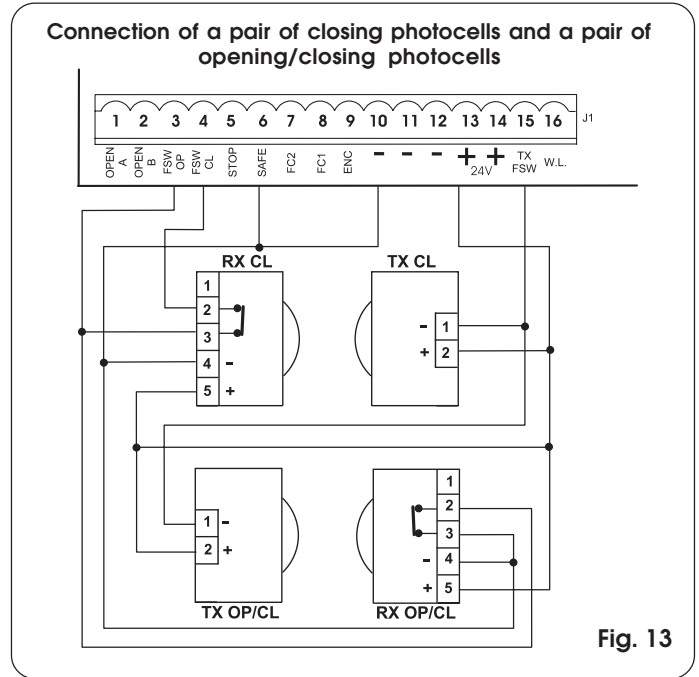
Connection of a pair of closing photocells and a pair of opening/closing photocells

1 2 3 4 5 6 7 8 9 10 11 12 13 14 15 16 J1

OPEN A
OPEN B
FSW OP
FSW CL
STOP
SAFE
FC2
FC1
ENC
−
−
−
+
+
24V
TX FSW
W.L.

RX CL
1
2
3
4 −
5 +

TX CL
− 1
+ 2

1 −
2 +
TX OP/CL

1
2
3
− 4
+ 5
RX OP/CL

Fig. 13